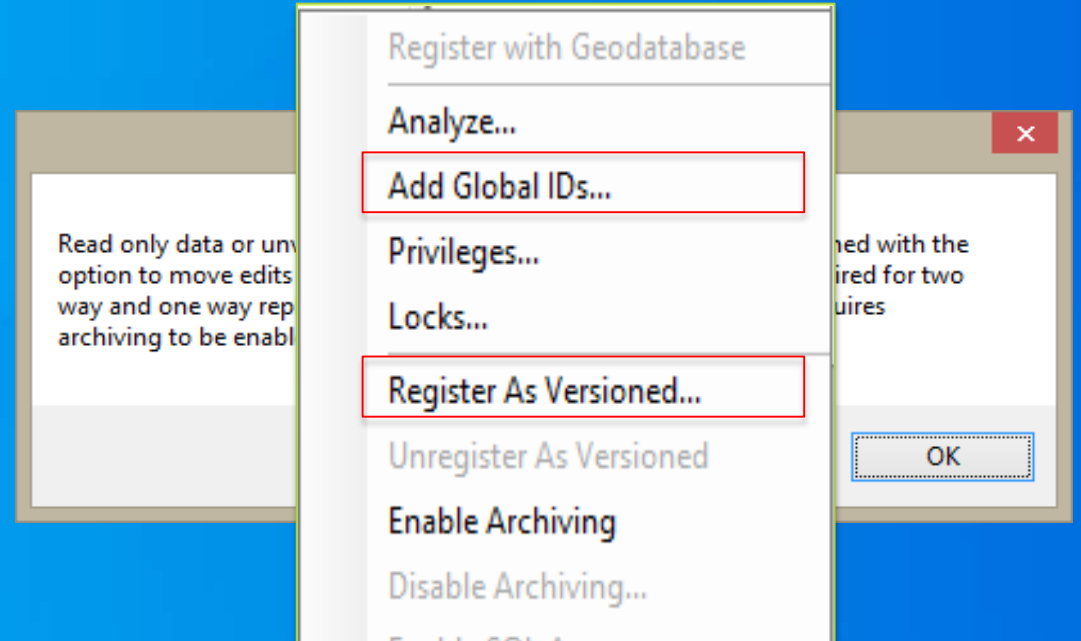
Register with Geodatabase
Analyze...
Add Global IDs...
Privileges...
Locks...
Register As Versioned...
Unregister As Versioned
Enable Archiving
Disable Archiving...
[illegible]

Read only data or unv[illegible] option to move edits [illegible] way and one way rep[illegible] archiving to be enabl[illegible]

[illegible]ned with the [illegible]ired for two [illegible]uires

OK